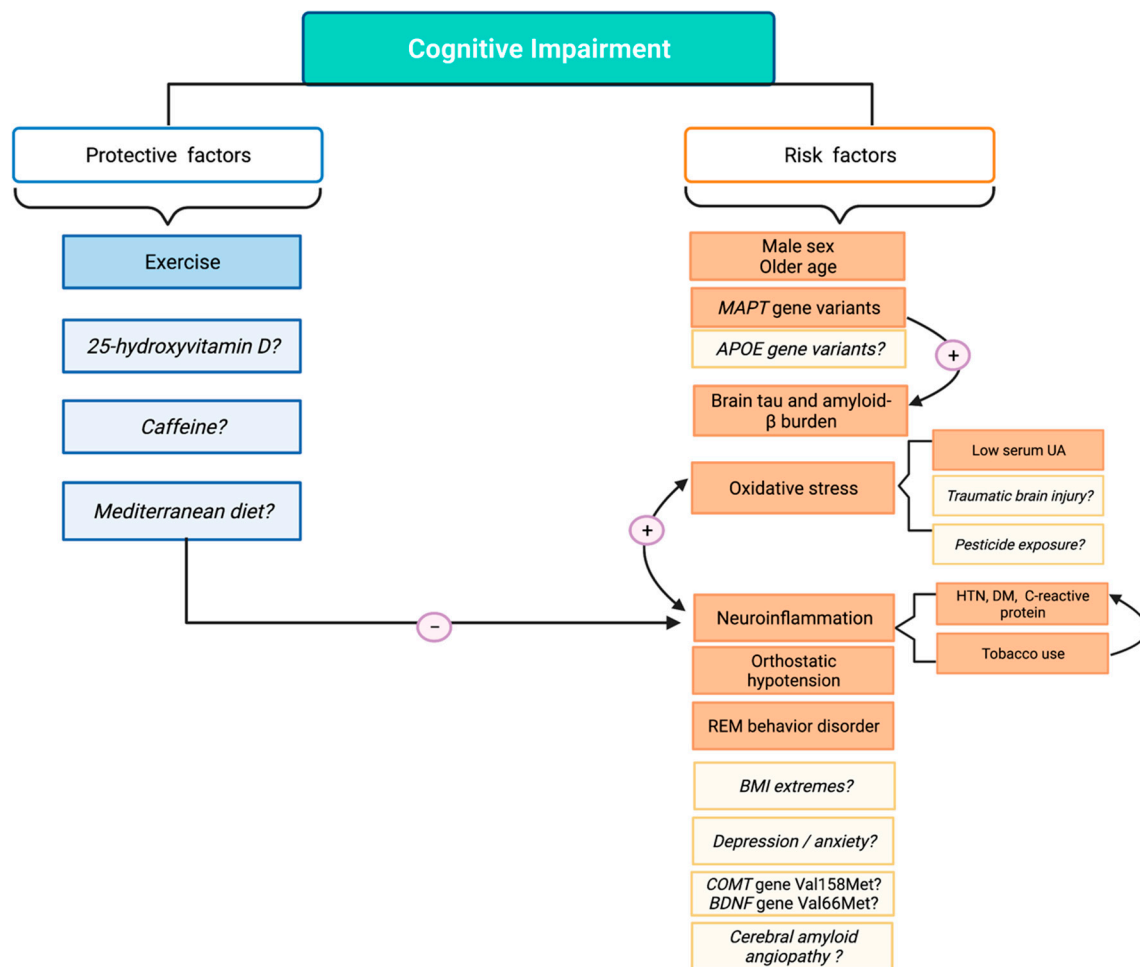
Cognitive Impairment

Protective factors

Exercise

25-hydroxyvitamin D?

Caffeine?

Mediterranean diet?

Risk factors

Male sex
Older age

MAPT gene variants

APOE gene variants?

+

Brain tau and amyloid-β burden

Oxidative stress

Low serum UA

Traumatic brain injury?

Pesticide exposure?

+

–

Neuroinflammation

HTN, DM, C-reactive protein

Tobacco use

Orthostatic hypotension

REM behavior disorder

BMI extremes?

Depression / anxiety?

COMT gene Val158Met?
BDNF gene Val66Met?

Cerebral amyloid angiopathy ?